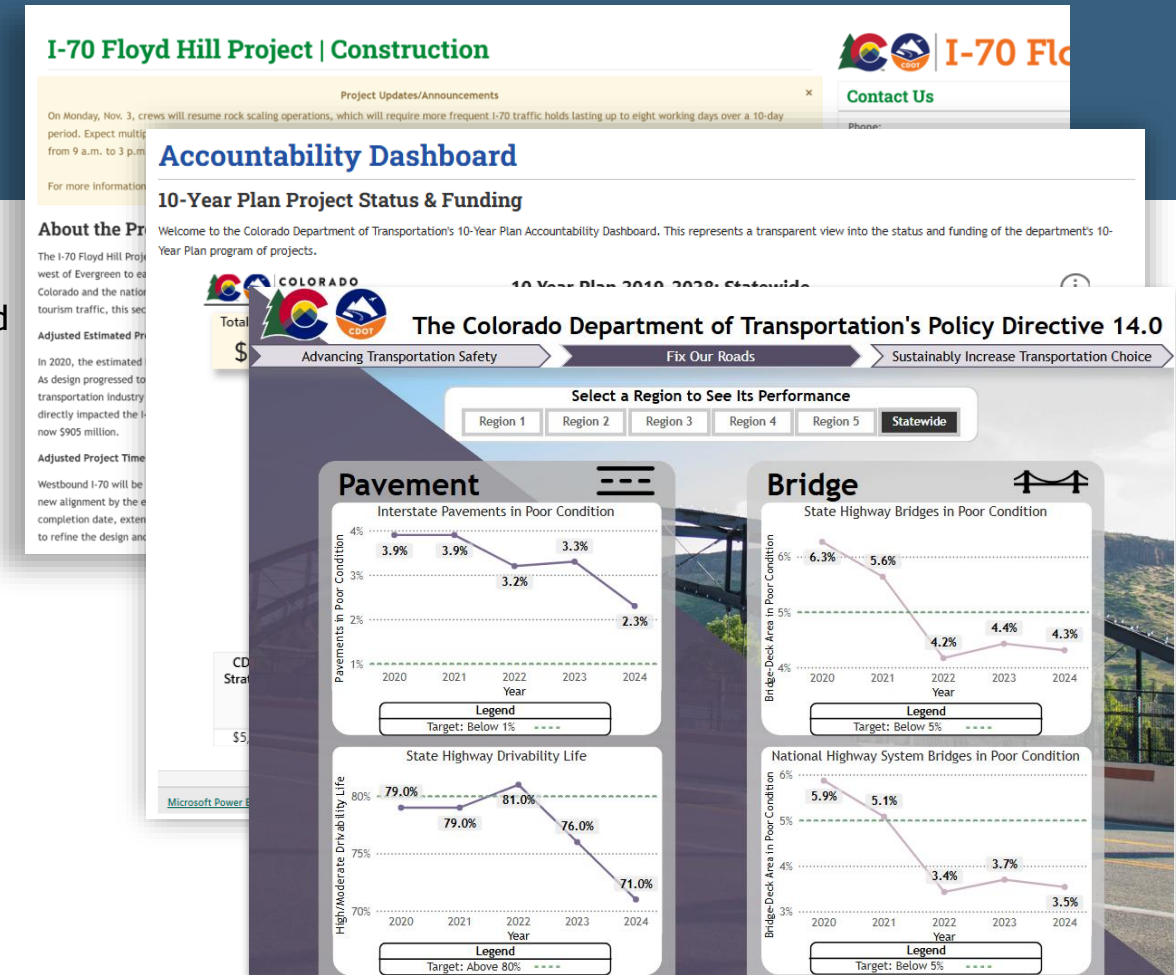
I-70 Floyd Hill Project | Construction

I-70 Flo

Project Updates/Announcements

On Monday, Nov. 3, crews will resume rock scaling operations, which will require more frequent I-70 traffic holds lasting up to eight working days over a 10-day period. Expect multip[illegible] from 9 a.m. to 3 p.m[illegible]

For more information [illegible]

Contact Us

Phone:

About the Pr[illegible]

The I-70 Floyd Hill Proj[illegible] west of Evergreen to ea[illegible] Colorado and the nation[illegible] tourism traffic, this sec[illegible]

Adjusted Estimated Pr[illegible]

In 2020, the estimated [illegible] As design progressed to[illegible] transportation industry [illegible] directly impacted the I-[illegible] now $905 million.

Adjusted Project Time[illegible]

Westbound I-70 will be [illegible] new alignment by the e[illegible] completion date, exten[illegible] to refine the design and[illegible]

Accountability Dashboard

10-Year Plan Project Status & Funding

Welcome to the Colorado Department of Transportation's 10-Year Plan Accountability Dashboard. This represents a transparent view into the status and funding of the department's 10-Year Plan program of projects.

COLORADO

10 Year Plan 2019-2028: Statewide

Total

$

CD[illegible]
Strat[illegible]

$5,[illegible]

Microsoft Power B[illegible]

CDOT

The Colorado Department of Transportation's Policy Directive 14.0

Advancing Transportation Safety

Fix Our Roads

Sustainably Increase Transportation Choice

Select a Region to See Its Performance

Region 1 | Region 2 | Region 3 | Region 4 | Region 5 | Statewide

Pavement

Interstate Pavements in Poor Condition

Pavements in Poor Condition

4%
3%
2%
1%

3.9% 3.9% 3.2% 3.3% 2.3%

2020 2021 2022 2023 2024

Year

Legend

Target: Below 1%

State Highway Drivability Life

High/Moderate Drivability Life

80%
75%
70%

79.0% 79.0% 81.0% 76.0% 71.0%

2020 2021 2022 2023 2024

Year

Legend

Target: Above 80%

Bridge

State Highway Bridges in Poor Condition

Bridge-Deck Area in Poor Condition

6%
5%
4%

6.3% 5.6% 4.2% 4.4% 4.3%

2020 2021 2022 2023 2024

Year

Legend

Target: Below 5%

National Highway System Bridges in Poor Condition

Bridge-Deck Area in Poor Condition

6%
5%
4%
3%

5.9% 5.1% 3.4% 3.7% 3.5%

2020 2021 2022 2023 2024

Year

Legend

Target: Below 5%

d